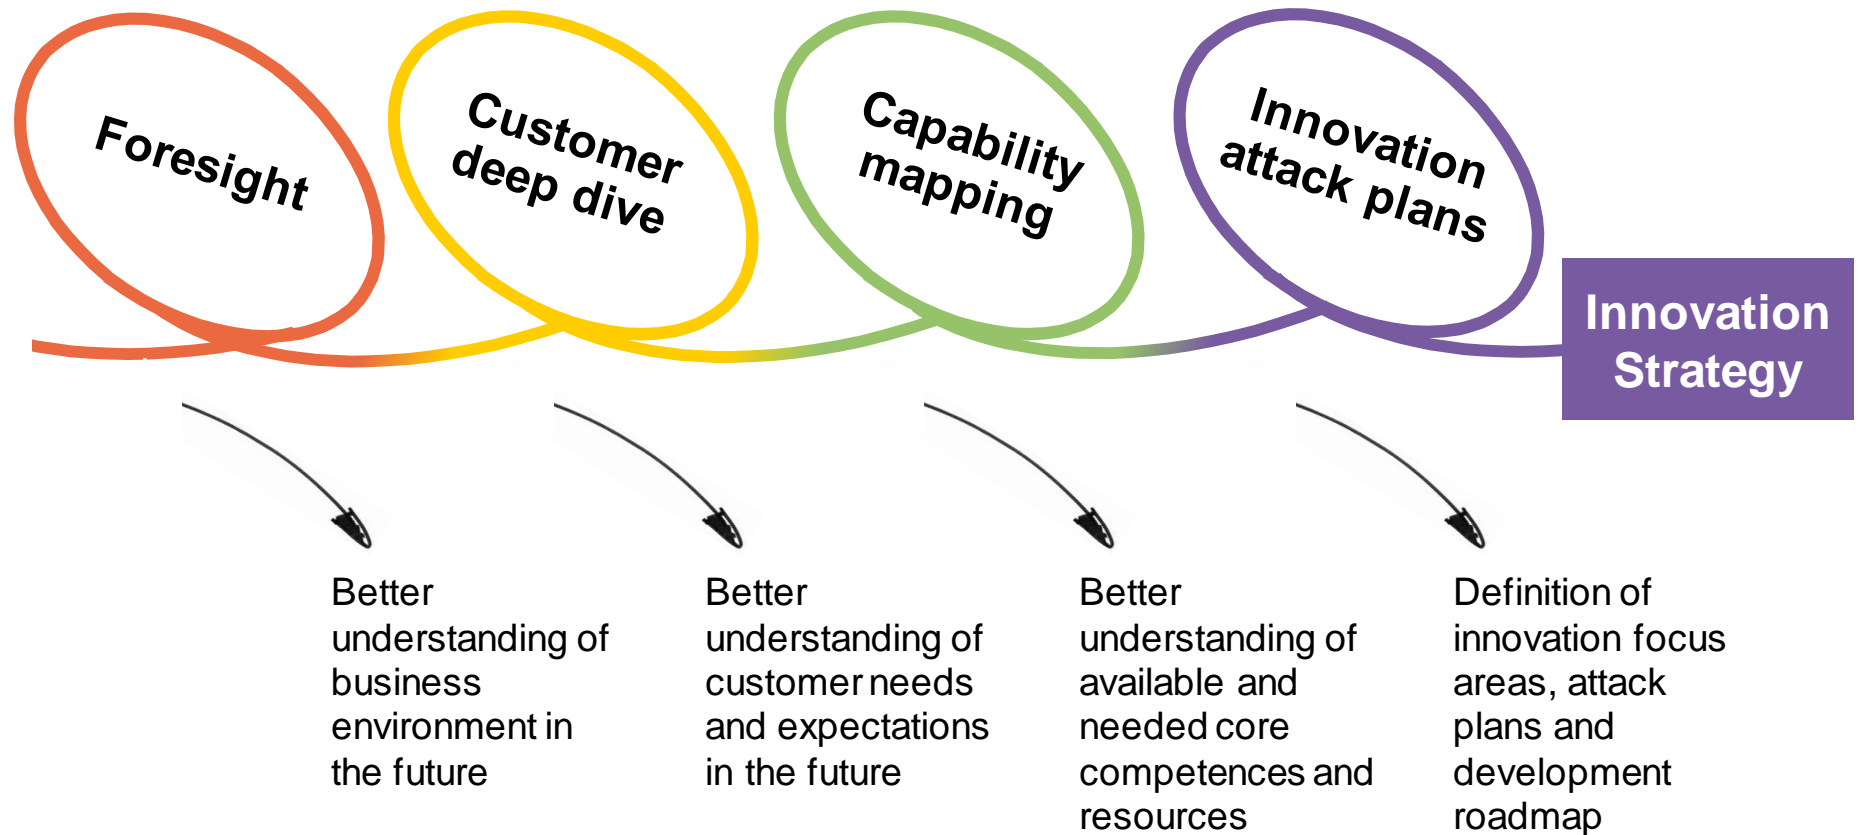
Foresight

Customer deep dive

Capability mapping

Innovation attack plans

Innovation Strategy

Better understanding of business environment in the future

Better understanding of customer needs and expectations in the future

Better understanding of available and needed core competences and resources

Definition of innovation focus areas, attack plans and development roadmap